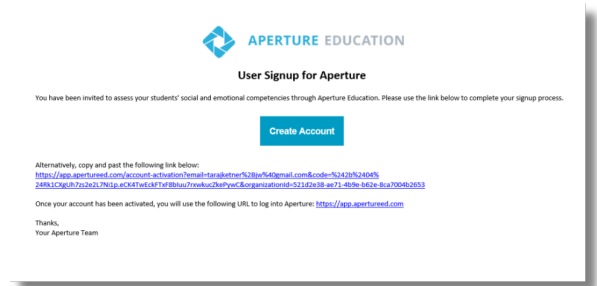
APERTURE EDUCATION

User Signup for Aperture

You have been invited to assess your students' social and emotional competencies through Aperture Education. Please use the link below to complete your signup process.

Create Account

Alternatively, copy and past the following link below:
https://app.apertureed.com/account-activation?email=tarajketner%2Bjw%40gmail.com&code=%242b%2404%24Rk1CXgUh7zs2e2L7Nl1p.eCK4TwEckFTxF8bluu7rxwkuc2keP ywC&organizationId=521d2e38-ae71-4b9e-b62e-8ca7004b2653

Once your account has been activated, you will use the following URL to log into Aperture: https://app.apertureed.com

Thanks,
Your Aperture Team